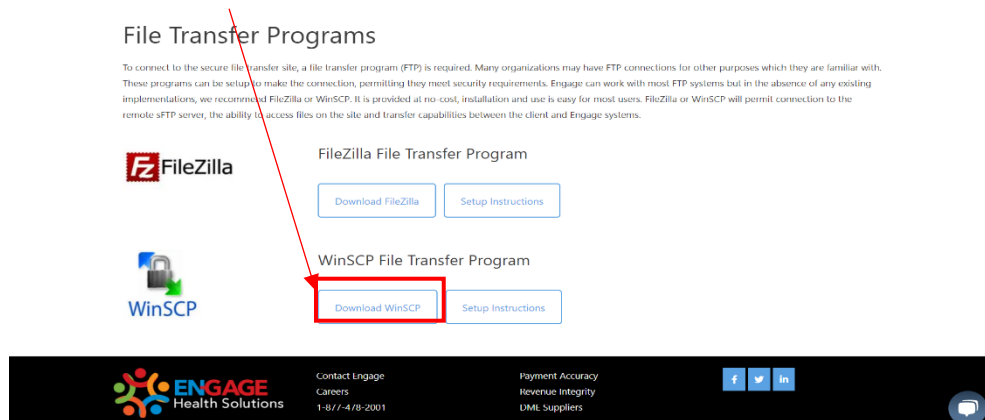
File Transfer Programs

To connect to the secure file transfer site, a file transfer program (FTP) is required. Many organizations may have FTP connections for other purposes which they are familiar with. These programs can be setup to make the connection, permitting they meet security requirements. Engage can work with most FTP systems but in the absence of any existing implementations, we recommend FileZilla or WinSCP. It is provided at no-cost, installation and use is easy for most users. FileZilla or WinSCP will permit connection to the remote sFTP server, the ability to access files on the site and transfer capabilities between the client and Engage systems.

FileZilla

FileZilla File Transfer Program

Download FileZilla

Setup Instructions

WinSCP

WinSCP File Transfer Program

Download WinSCP

Setup Instructions

ENGAGE Health Solutions

Contact Engage
Careers
1-877-478-2001

Payment Accuracy
Revenue Integrity
DME Suppliers

f
in